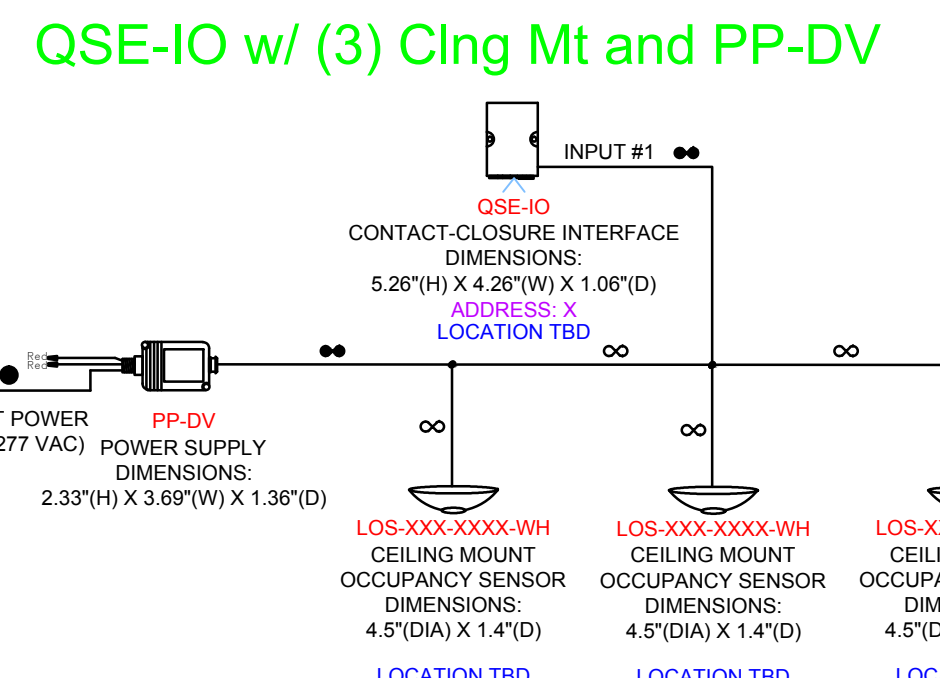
QSE-IO w/ (3) Clng Mt and PP-DV

INPUT #1

QSE-IO
CONTACT-CLOSURE INTERFACE
DIMENSIONS:
5.26"(H) X 4.26"(W) X 1.06"(D)
ADDRESS: X
LOCATION TBD

Red
Red

T POWER
277 VAC)

PP-DV
POWER SUPPLY
DIMENSIONS:
2.33"(H) X 3.69"(W) X 1.36"(D)

LOS-XXX-XXXX-WH
CEILING MOUNT
OCCUPANCY SENSOR
DIMENSIONS:
4.5"(DIA) X 1.4"(D)

LOCATION TBD

LOS-XXX-XXXX-WH
CEILING MOUNT
OCCUPANCY SENSOR
DIMENSIONS:
4.5"(DIA) X 1.4"(D)

LOCATION TBD

LOS-X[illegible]
CEILI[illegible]
OCCUPA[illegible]
DIM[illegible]
4.5"(D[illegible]

LOC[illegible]